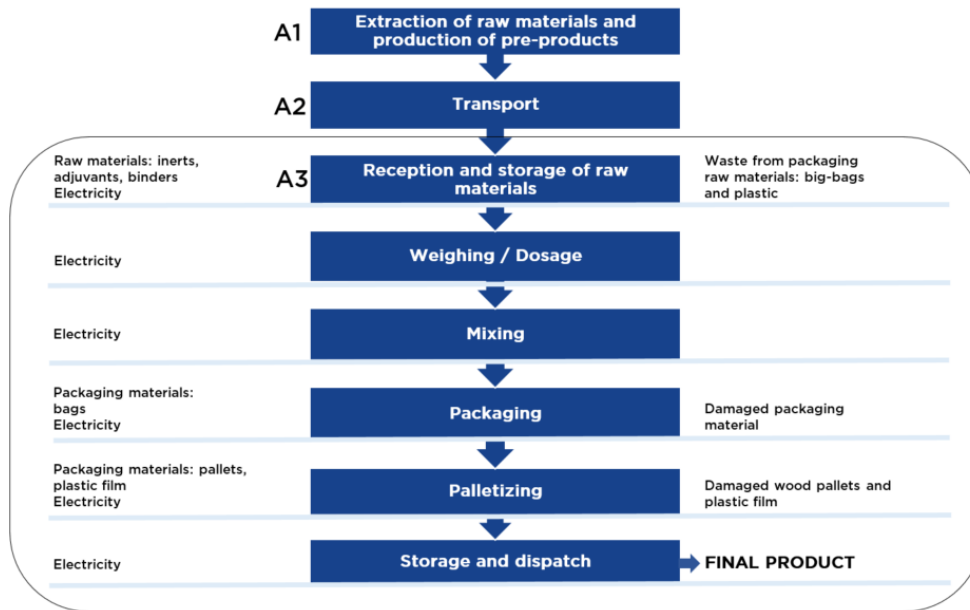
A1 Extraction of raw materials and production of pre-products

A2 Transport

Raw materials: inerts, adjuvants, binders
Electricity

A3 Reception and storage of raw materials

Waste from packaging raw materials: big-bags and plastic

Electricity

Weighing / Dosage

Electricity

Mixing

Packaging materials: bags
Electricity

Packaging

Damaged packaging material

Packaging materials: pallets, plastic film
Electricity

Palletizing

Damaged wood pallets and plastic film

Electricity

Storage and dispatch

FINAL PRODUCT